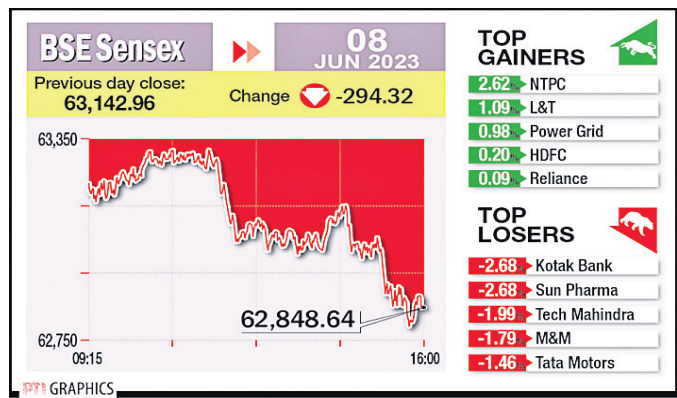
BSE Sensex

08
JUN 2023

Previous day close:
63,142.96

Change -294.32

63,350

62,848.64

62,750
09:15
16:00

TOP GAINERS

| | |
|---|---|
| 2.62% | NTPC |
| 1.09% | L&T |
| 0.98% | Power Grid |
| 0.20% | HDFC |
| 0.09% | Reliance |

TOP LOSERS

| | |
|---|---|
| -2.68% | Kotak Bank |
| -2.68% | Sun Pharma |
| -1.99% | Tech Mahindra |
| -1.79% | M&M |
| -1.46% | Tata Motors |

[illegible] GRAPHICS